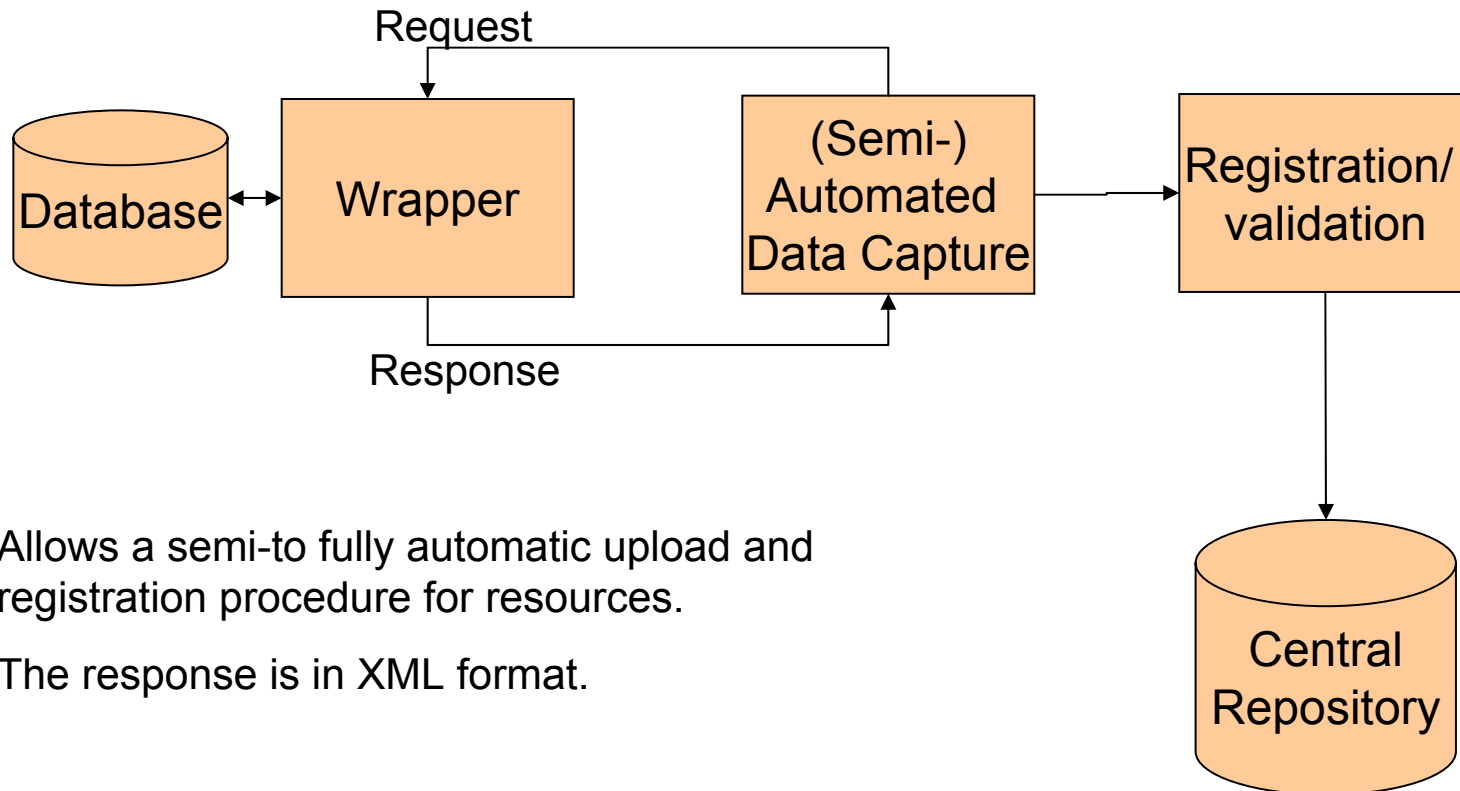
Request

Database

Wrapper

(Semi-) Automated Data Capture

Registration/ validation

Response

Allows a semi-to fully automatic upload and registration procedure for resources.

The response is in XML format.

Central Repository